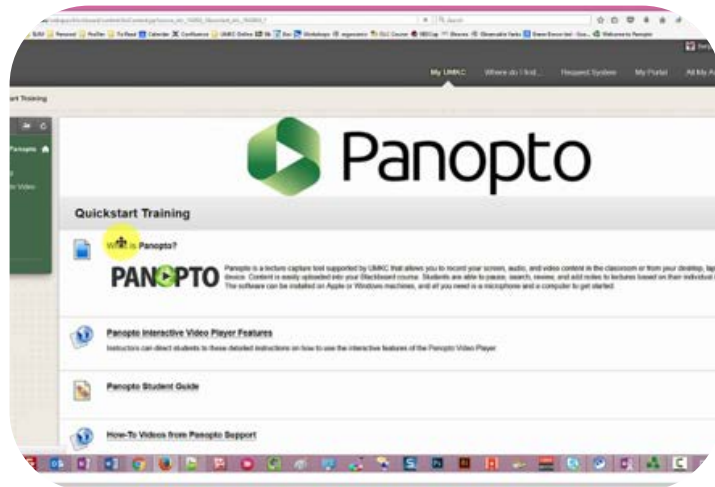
My UMKC Where do I find... Request System My Portal All My A

rt Training

Panopto

Panopto

Quickstart Training

What is Panopto?

PANOPTO

Panopto is a lecture capture tool supported by UMKC that allows you to record your screen, audio, and video content in the classroom or from your desktop, lap device. Content is easily uploaded into your Blackboard course. Students are able to pause, search, review, and add notes to lectures based on their individual The software can be installed on Apple or Windows machines, and all you need is a microphone and a computer to get started.

Panopto Interactive Video Player Features

Instructors can direct students to these detailed instructions on how to use the interactive features of the Panopto Video Player.

Panopto Student Guide

How-To Videos from Panopto Support